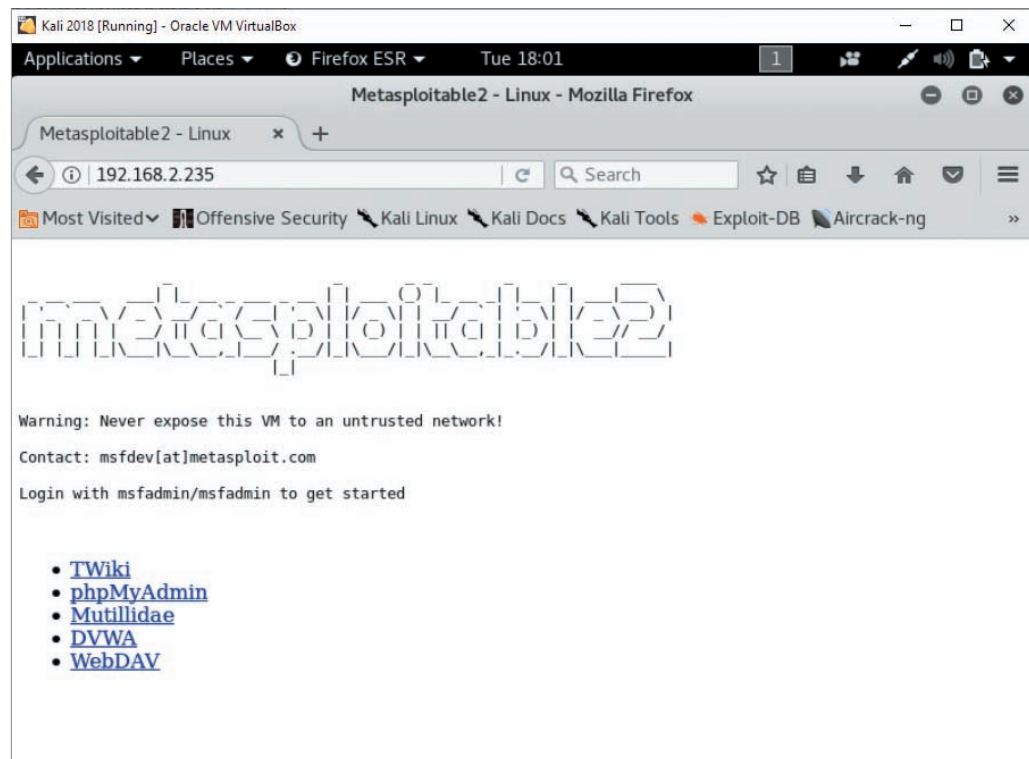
Kali 2018 [Running] - Oracle VM VirtualBox

Applications ▾ Places ▾ Firefox ESR ▾ Tue 18:01 1

Metasploitable2 - Linux - Mozilla Firefox

Metasploitable2 - Linux × +

192.168.2.235 Search

Most Visited ▾ Offensive Security Kali Linux Kali Docs Kali Tools Exploit-DB Aircrack-ng »

metasploitable2

Warning: Never expose this VM to an untrusted network!

Contact: msfdev[at]metasploit.com

Login with msfadmin/msfadmin to get started

- TWiki
- phpMyAdmin
- Mutillidae
- DVWA
- WebDAV